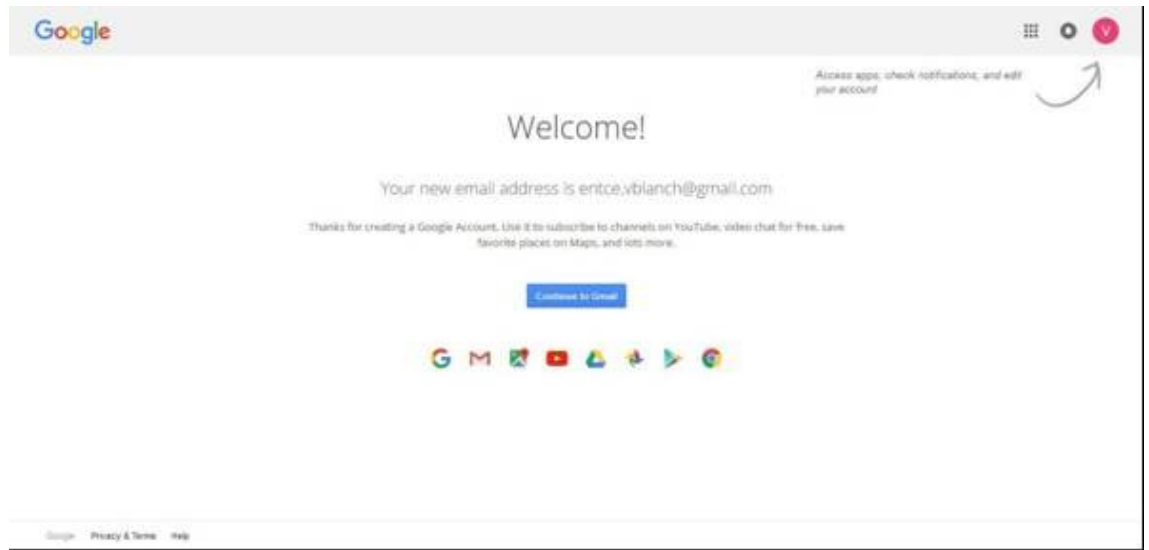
Google

V

Access apps, check notifications, and edit your account

Welcome!

Your new email address is entce.vblanch@gmail.com

Thanks for creating a Google Account. Use it to subscribe to channels on YouTube, video chat for free, save favorite places on Maps, and lots more.

Continue to Gmail

Google Privacy & Terms Help